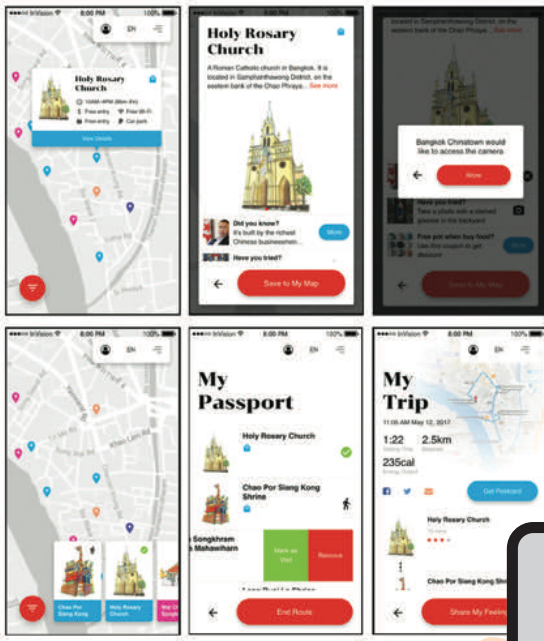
InVision 8:00 PM 100%
EN
Holy Rosary Church
10AM-4PM (Mon-Fri)
Free entry
Free Wi-Fi
Free entry
Car park
View Details

8:00 PM 100%
Holy Rosary Church
A Roman Catholic church in Bangkok. It is located in Samphanthawong District, on the eastern bank of the Chao Phraya... See more
Did you know?
It's built by the richest Chinese businessmen...
More
Have you tried?
Save to My Map

located in Samphanthawong District, on the eastern bank of the Chao Phraya... See more
Bangkok Chinatown would like to access the camera.
Allow
Have you tried?
Take a photo with a stained glasses in the backyard
Free pot when buy food?
Use this coupon to get discount
More
Save to My Map

InVision 8:00 PM 100%
EN
Chao Por Siang Kong
Holy Rosary Church
Wat Ch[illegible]

InVision 8:00 PM 100%
EN
My Passport
Holy Rosary Church
Chao Por Siang Kong Shrine
Songkhram Mahawiharn
Mark as Visit
Remove
End Route

InVision 8:00 PM 100%
EN
My Trip
11:05 AM May 12, 2017
1:22
2.5km
235cal
Get Postcard
Holy Rosary Church
Chao Por Siang Kong Shrine
Share My Feelin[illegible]